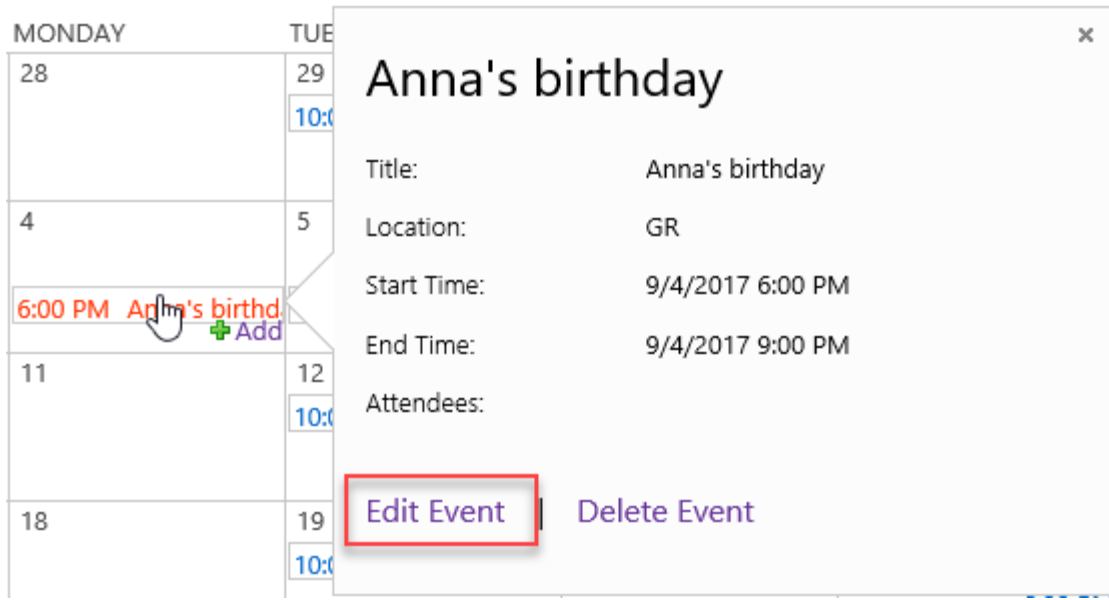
MONDAY

TUE

28

29

10:0

4

5

6:00 PM Anna's birthd

Add

11

12

10:0

18

19

10:0

×

Anna's birthday

| | |
|---|---|
| Title: | Anna's birthday |
| Location: | GR |
| Start Time: | 9/4/2017 6:00 PM |
| End Time: | 9/4/2017 9:00 PM |
| Attendees: | |

Edit Event | Delete Event